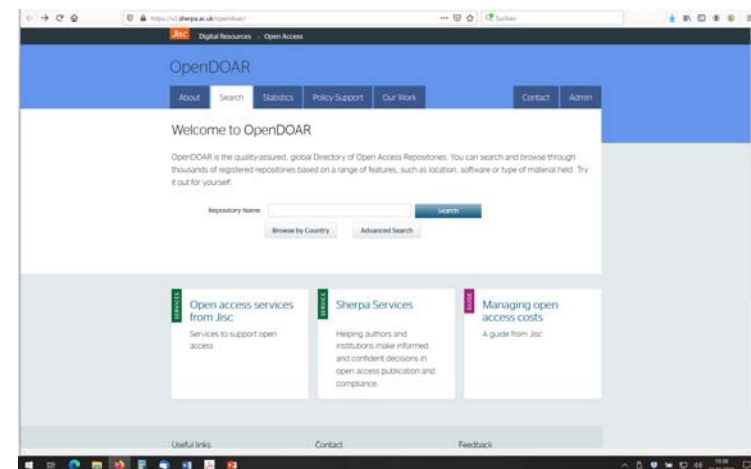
https://v2.sherpa.ac.uk/opendoar/

Suchen

Jisc Digital Resources Open Access

OpenDOAR

About Search Statistics Policy Support Our Work Contact Admin

Welcome to OpenDOAR

OpenDOAR is the quality-assured, global Directory of Open Access Repositories. You can search and browse through thousands of registered repositories based on a range of features, such as location, software or type of material held. Try it out for yourself:

Repository Name Search

Browse by Country Advanced Search

SERVICES

Open access services from Jisc

Services to support open access

SERVICES

Sherpa Services

Helping authors and institutions make informed and confident decisions in open access publication and compliance.

GUIDE

Managing open access costs

A guide from Jisc

Useful links Contact Feedback